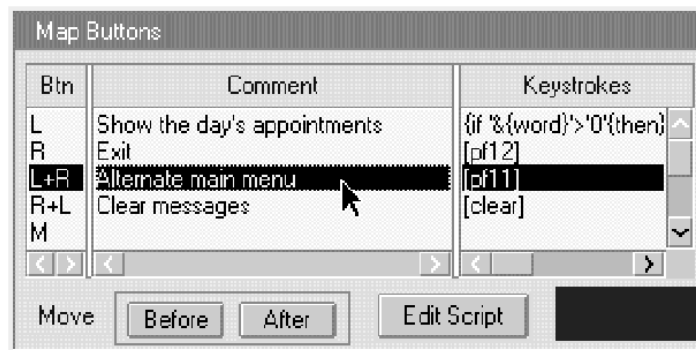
Map Buttons

| Btn | Comment | Keystrokes |
|---|---|---|
| L | Show the day's appointments | {if '&{word}'>'0'{then} |
| R | Exit | [pf12] |
| L+R | Alternate main menu | [pf11] |
| R+L | Clear messages | [clear] |
| M | | |

Move Before After Edit Script